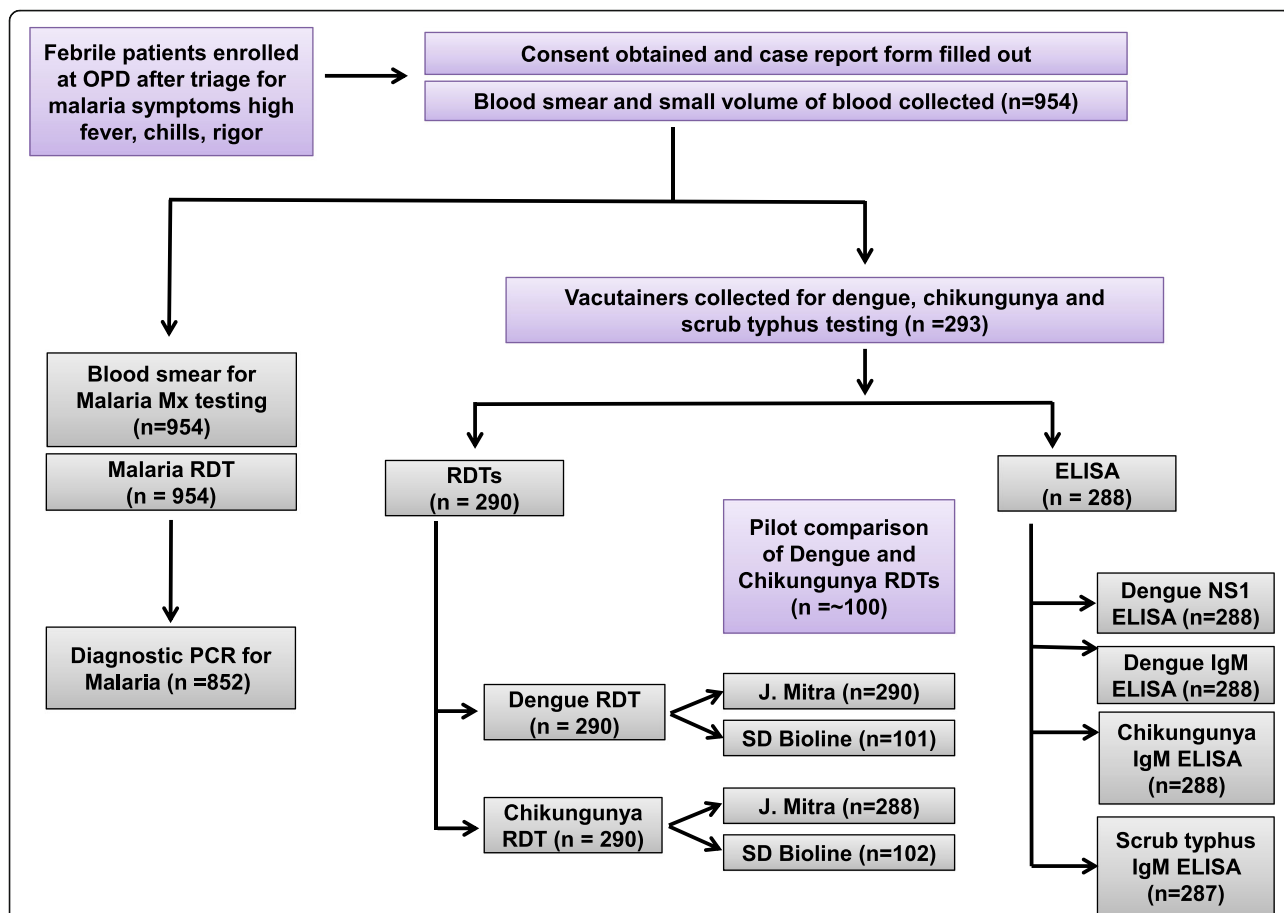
Febrile patients enrolled at OPD after triage for malaria symptoms high fever, chills, rigor

Consent obtained and case report form filled out

Blood smear and small volume of blood collected (n=954)

Vacutainers collected for dengue, chikungunya and scrub typhus testing (n =293)

Blood smear for Malaria Mx testing (n=954)

Malaria RDT (n = 954)

Diagnostic PCR for Malaria (n =852)

RDTs (n = 290)

Pilot comparison of Dengue and Chikungunya RDTs (n =~100)

ELISA (n = 288)

Dengue RDT (n = 290)

J. Mitra (n=290)

SD Bioline (n=101)

Chikungunya RDT (n = 290)

J. Mitra (n=288)

SD Bioline (n=102)

Dengue NS1 ELISA (n=288)

Dengue IgM ELISA (n=288)

Chikungunya IgM ELISA (n=288)

Scrub typhus IgM ELISA (n=287)